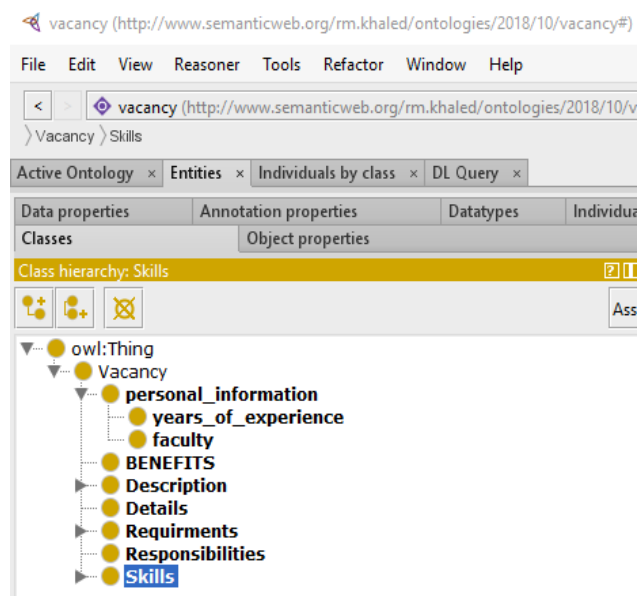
vacancy (http://www.semanticweb.org/rm.khaled/ontologies/2018/10/vacancy#)

File Edit View Reasoner Tools Refactor Window Help

< > vacancy (http://www.semanticweb.org/rm.khaled/ontologies/2018/10/v

〉Vacancy 〉Skills

Active Ontology × Entities × Individuals by class × DL Query ×

Data properties | Annotation properties | Datatypes | Individua

Classes | Object properties

Class hierarchy: Skills

Ass

owl:Thing
Vacancy
personal_information
years_of_experience
faculty
BENEFITS
Description
Details
Requirments
Responsibilities
Skills